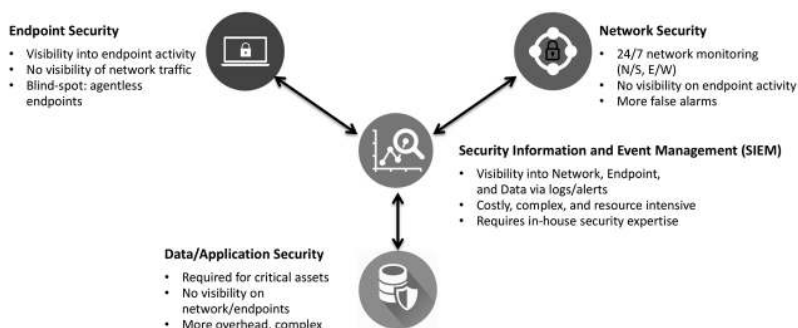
Endpoint Security

- Visibility into endpoint activity
- No visibility of network traffic
- Blind-spot: agentless endpoints

Network Security

- 24/7 network monitoring (N/S, E/W)
- No visibility on endpoint activity
- More false alarms

Security Information and Event Management (SIEM)

- Visibility into Network, Endpoint, and Data via logs/alerts
- Costly, complex, and resource intensive
- Requires in-house security expertise

Data/Application Security

- Required for critical assets
- No visibility on network/endpoints
- More overhead, complex